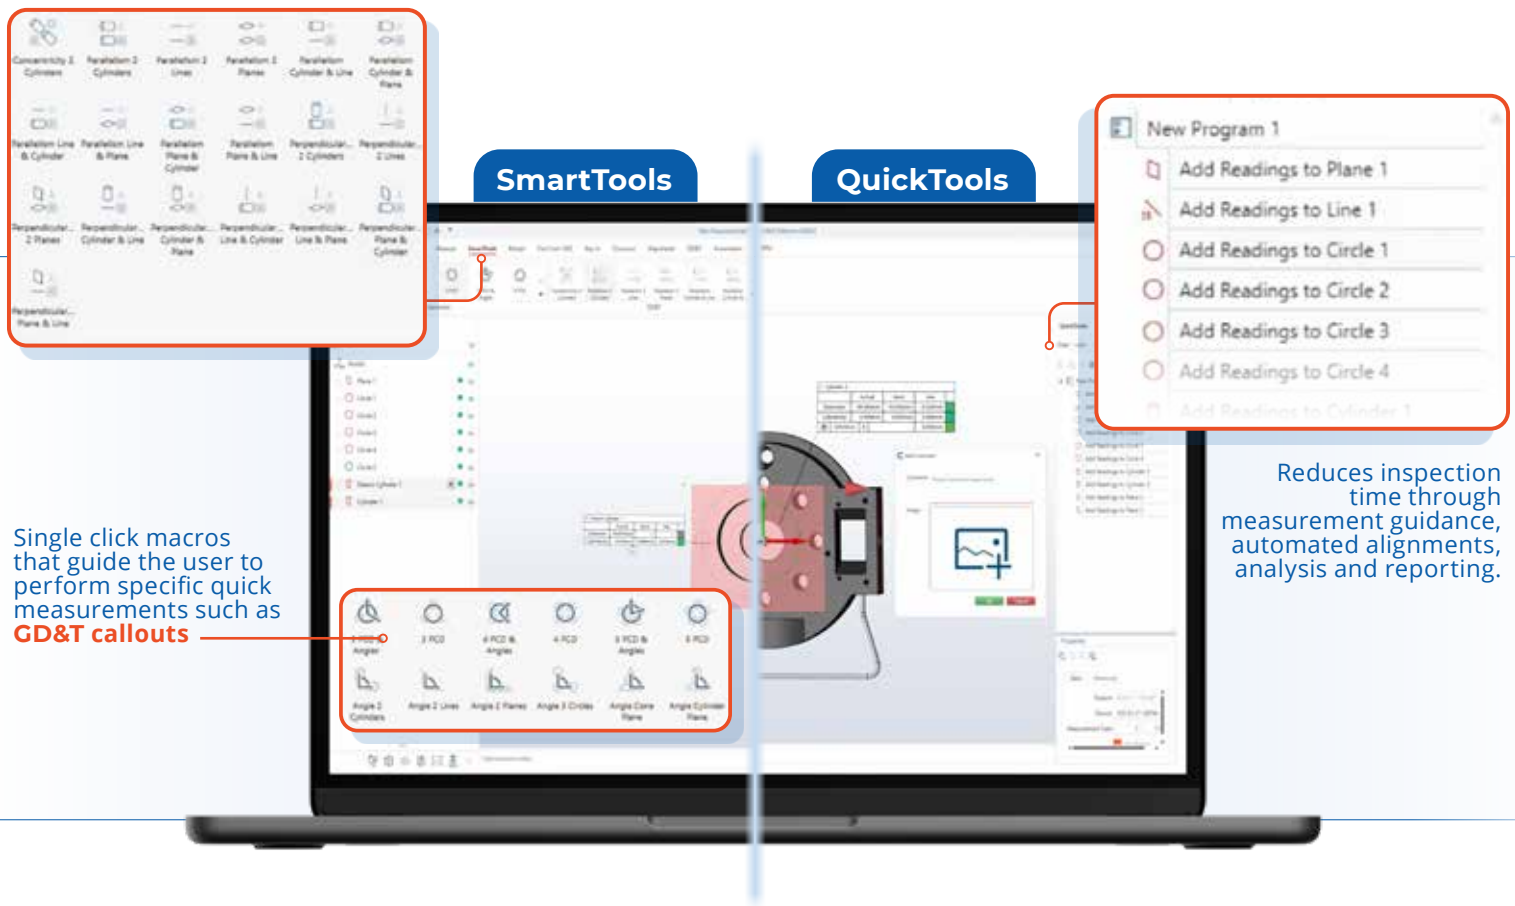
Concentricity 2 Cylinders
Parallelism 2 Cylinders
Parallelism 2 Lines
Parallelism 2 Planes
Parallelism Cylinder & Line
Parallelism Cylinder & Plane
Parallelism Line & Cylinder
Parallelism Line & Plane
Parallelism Plane & Cylinder
Parallelism Plane & Line
Perpendicular... 2 Cylinders
Perpendicular... 2 Lines
Perpendicular... 2 Planes
Perpendicular... Cylinder & Line
Perpendicular... Cylinder & Plane
Perpendicular... Line & Cylinder
Perpendicular... Line & Plane
Perpendicular... Plane & Cylinder
Perpendicular... Plane & Line

SmartTools

QuickTools

New Program 1
Add Readings to Plane 1
Add Readings to Line 1
Add Readings to Circle 1
Add Readings to Circle 2
Add Readings to Circle 3
Add Readings to Circle 4
Add Readings to Cylinder 1

Reduces inspection time through measurement guidance, automated alignments, analysis and reporting.

Single click macros that guide the user to perform specific quick measurements such as GD&T callouts

3 PCD & Angles
3 PCD
4 PCD & Angles
4 PCD
5 PCD & Angles
6 PCD
Angle 2 Cylinders
Angle 2 Lines
Angle 2 Planes
Angle 3 Circles
Angle Cone Plane
Angle Cylinder Plane